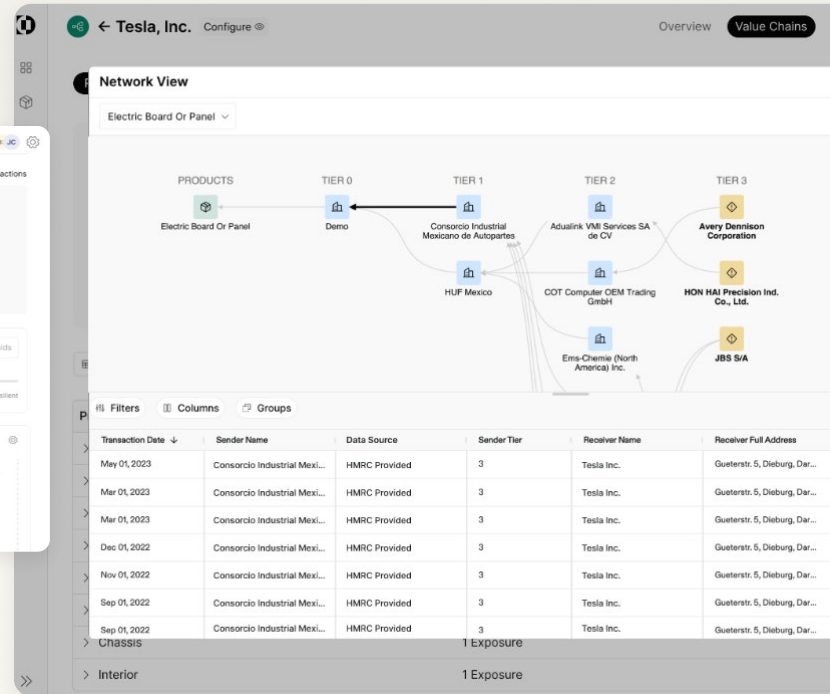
← Tesla, Inc. Configure

Overview Value Chains

JC

actions

ids

ilient

Network View

Electric Board Or Panel

PRODUCTS
TIER 0
TIER 1
TIER 2
TIER 3

Electric Board Or Panel

Demo

Consorcio Industrial Mexicano de Autopartes

Adualink VMI Services SA de CV

Avery Dennison Corporation

HUF Mexico

COT Computer OEM Trading GmbH

HON HAI Precision Ind. Co., Ltd.

Ems-Chemie (North America) Inc.

JBS S/A

Filters Columns Groups

| Transaction Date | Sender Name | Data Source | Sender Tier | Receiver Name | Receiver Full Address |
|---|---|---|---|---|---|
| May 01, 2023 | Consorcio Industrial Mexi... | HMRC Provided | 3 | Tesla Inc. | Gueterstr. 5, Dieburg, Dar... |
| Mar 01, 2023 | Consorcio Industrial Mexi... | HMRC Provided | 3 | Tesla Inc. | Gueterstr. 5, Dieburg, Dar... |
| Mar 01, 2023 | Consorcio Industrial Mexi... | HMRC Provided | 3 | Tesla Inc. | Gueterstr. 5, Dieburg, Dar... |
| Dec 01, 2022 | Consorcio Industrial Mexi... | HMRC Provided | 3 | Tesla Inc. | Gueterstr. 5, Dieburg, Dar... |
| Nov 01, 2022 | Consorcio Industrial Mexi... | HMRC Provided | 3 | Tesla Inc. | Gueterstr. 5, Dieburg, Dar... |
| Sep 01, 2022 | Consorcio Industrial Mexi... | HMRC Provided | 3 | Tesla Inc. | Gueterstr. 5, Dieburg, Dar... |
| Sep 01, 2022 | Consorcio Industrial Mexi... | HMRC Provided | 3 | Tesla Inc. | Gueterstr. 5, Dieburg, Dar... |

P

Chassis 1 Exposure

Interior 1 Exposure